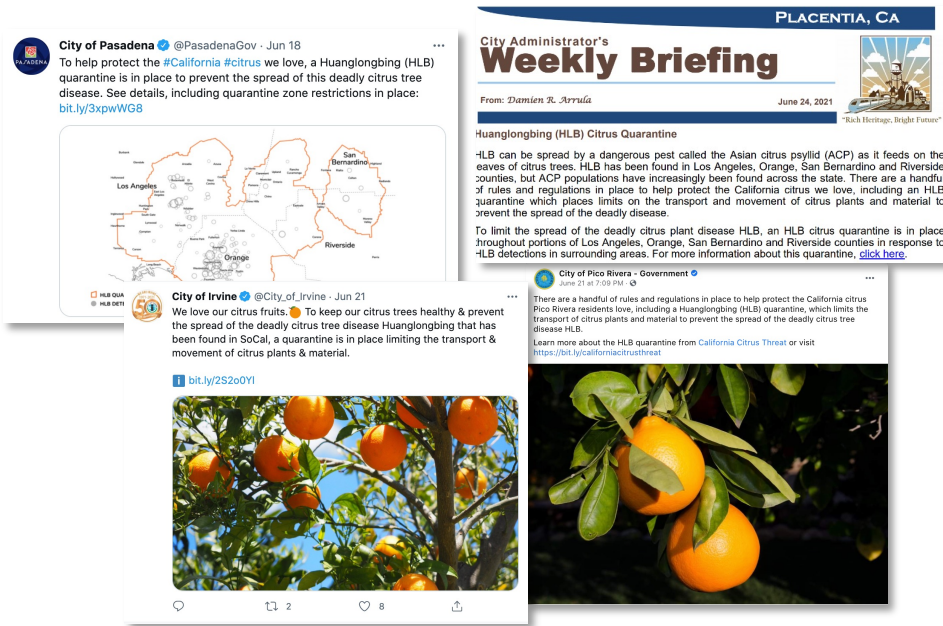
PASADENA

City of Pasadena @PasadenaGov · Jun 18

To help protect the #California #citrus we love, a Huanglongbing (HLB) quarantine is in place to prevent the spread of this deadly citrus tree disease. See details, including quarantine zone restrictions in place: bit.ly/3xpwWG8

Los Angeles

San Bernardino

Riverside

Orange

HLB QUA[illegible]

HLB DETE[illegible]

PLACENTIA, CA

City Administrator's

Weekly Briefing

From: Damien R. Arrula

June 24, 2021

"Rich Heritage, Bright Future"

Huanglongbing (HLB) Citrus Quarantine

HLB can be spread by a dangerous pest called the Asian citrus psyllid (ACP) as it feeds on the leaves of citrus trees. HLB has been found in Los Angeles, Orange, San Bernardino and Riverside counties, but ACP populations have increasingly been found across the state. There are a handful of rules and regulations in place to help protect the California citrus we love, including an HLB quarantine which places limits on the transport and movement of citrus plants and material to prevent the spread of the deadly disease.

To limit the spread of the deadly citrus plant disease HLB, an HLB citrus quarantine is in place throughout portions of Los Angeles, Orange, San Bernardino and Riverside counties in response to HLB detections in surrounding areas. For more information about this quarantine, click here.

City of Irvine @City_of_Irvine · Jun 21

We love our citrus fruits.🍊 To keep our citrus trees healthy & prevent the spread of the deadly citrus tree disease Huanglongbing that has been found in SoCal, a quarantine is in place limiting the transport & movement of citrus plants & material.

bit.ly/2S2o0Yl

2

8

City of Pico Rivera - Government

June 21 at 7:09 PM ·

There are a handful of rules and regulations in place to help protect the California citrus Pico Rivera residents love, including a Huanglongbing (HLB) quarantine, which limits the transport of citrus plants and material to prevent the spread of the deadly citrus tree disease HLB.

Learn more about the HLB quarantine from California Citrus Threat or visit https://bit.ly/californiacitrusthreat